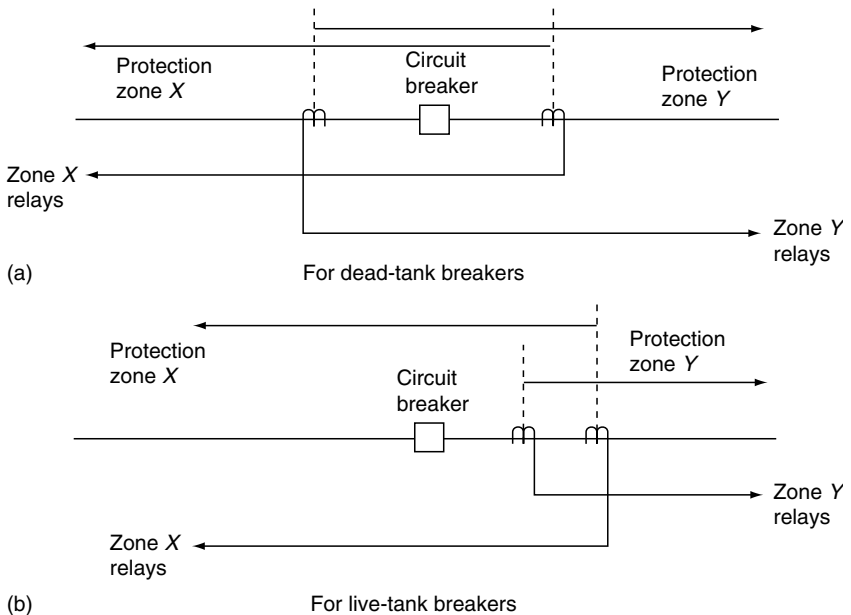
Protection zone $X$

Circuit breaker

Protection zone $Y$

Zone $X$ relays

Zone $Y$ relays

(a)

For dead-tank breakers

Protection zone $X$

Protection zone $Y$

Circuit breaker

Zone $Y$ relays

Zone $X$ relays

(b)

For live-tank breakers